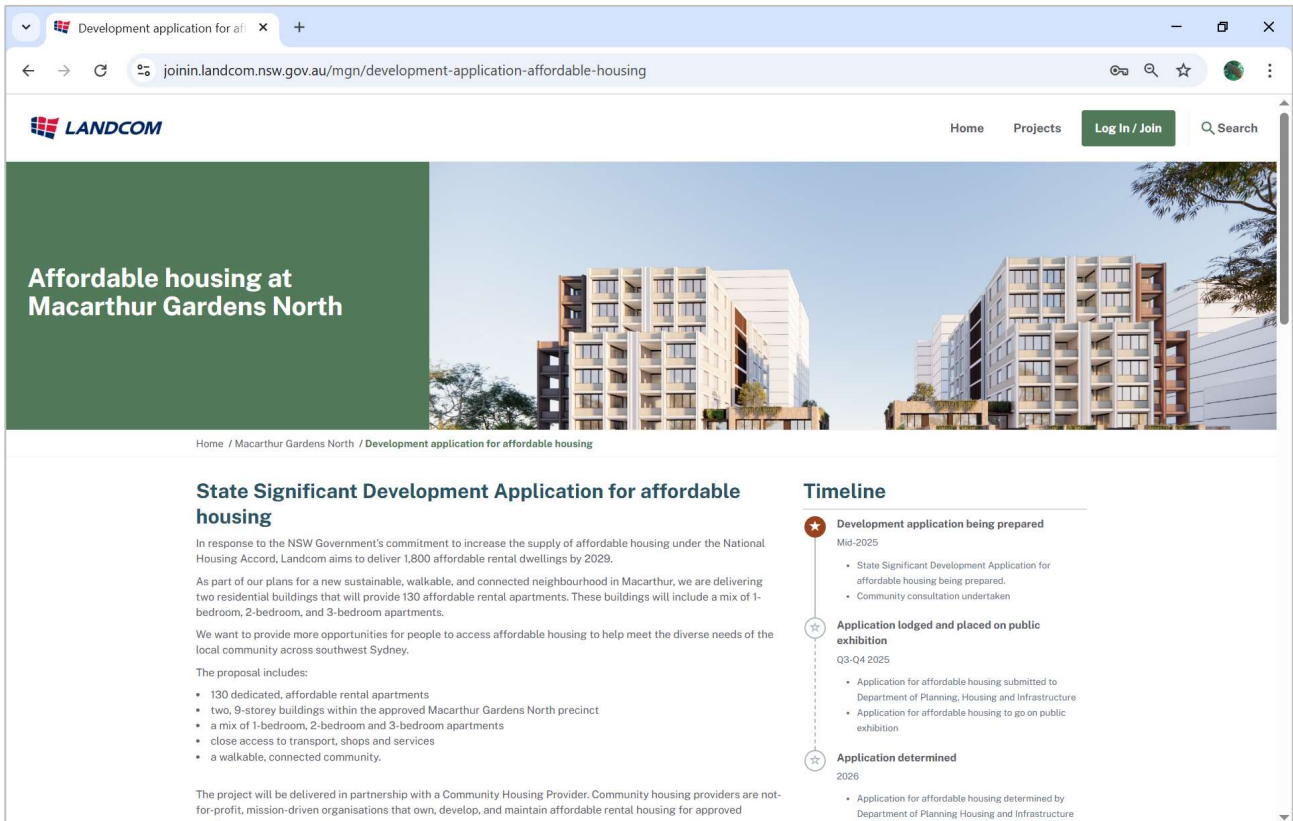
Development application for aff ×
+

joinin.landcom.nsw.gov.au/mgn/development-application-affordable-housing

LANDCOM

Home Projects Log In / Join Search

Affordable housing at Macarthur Gardens North

Home / Macarthur Gardens North / Development application for affordable housing

State Significant Development Application for affordable housing

In response to the NSW Government's commitment to increase the supply of affordable housing under the National Housing Accord, Landcom aims to deliver 1,800 affordable rental dwellings by 2029.

As part of our plans for a new sustainable, walkable, and connected neighbourhood in Macarthur, we are delivering two residential buildings that will provide 130 affordable rental apartments. These buildings will include a mix of 1-bedroom, 2-bedroom, and 3-bedroom apartments.

We want to provide more opportunities for people to access affordable housing to help meet the diverse needs of the local community across southwest Sydney.

The proposal includes:

- 130 dedicated, affordable rental apartments
- two, 9-storey buildings within the approved Macarthur Gardens North precinct
- a mix of 1-bedroom, 2-bedroom and 3-bedroom apartments
- close access to transport, shops and services
- a walkable, connected community.

The project will be delivered in partnership with a Community Housing Provider. Community housing providers are not-for-profit, mission-driven organisations that own, develop, and maintain affordable rental housing for approved

Timeline

Development application being prepared
Mid-2025
- State Significant Development Application for affordable housing being prepared.
- Community consultation undertaken

Application lodged and placed on public exhibition
Q3-Q4 2025
- Application for affordable housing submitted to Department of Planning, Housing and Infrastructure
- Application for affordable housing to go on public exhibition

Application determined
2026
- Application for affordable housing determined by Department of Planning Housing and Infrastructure